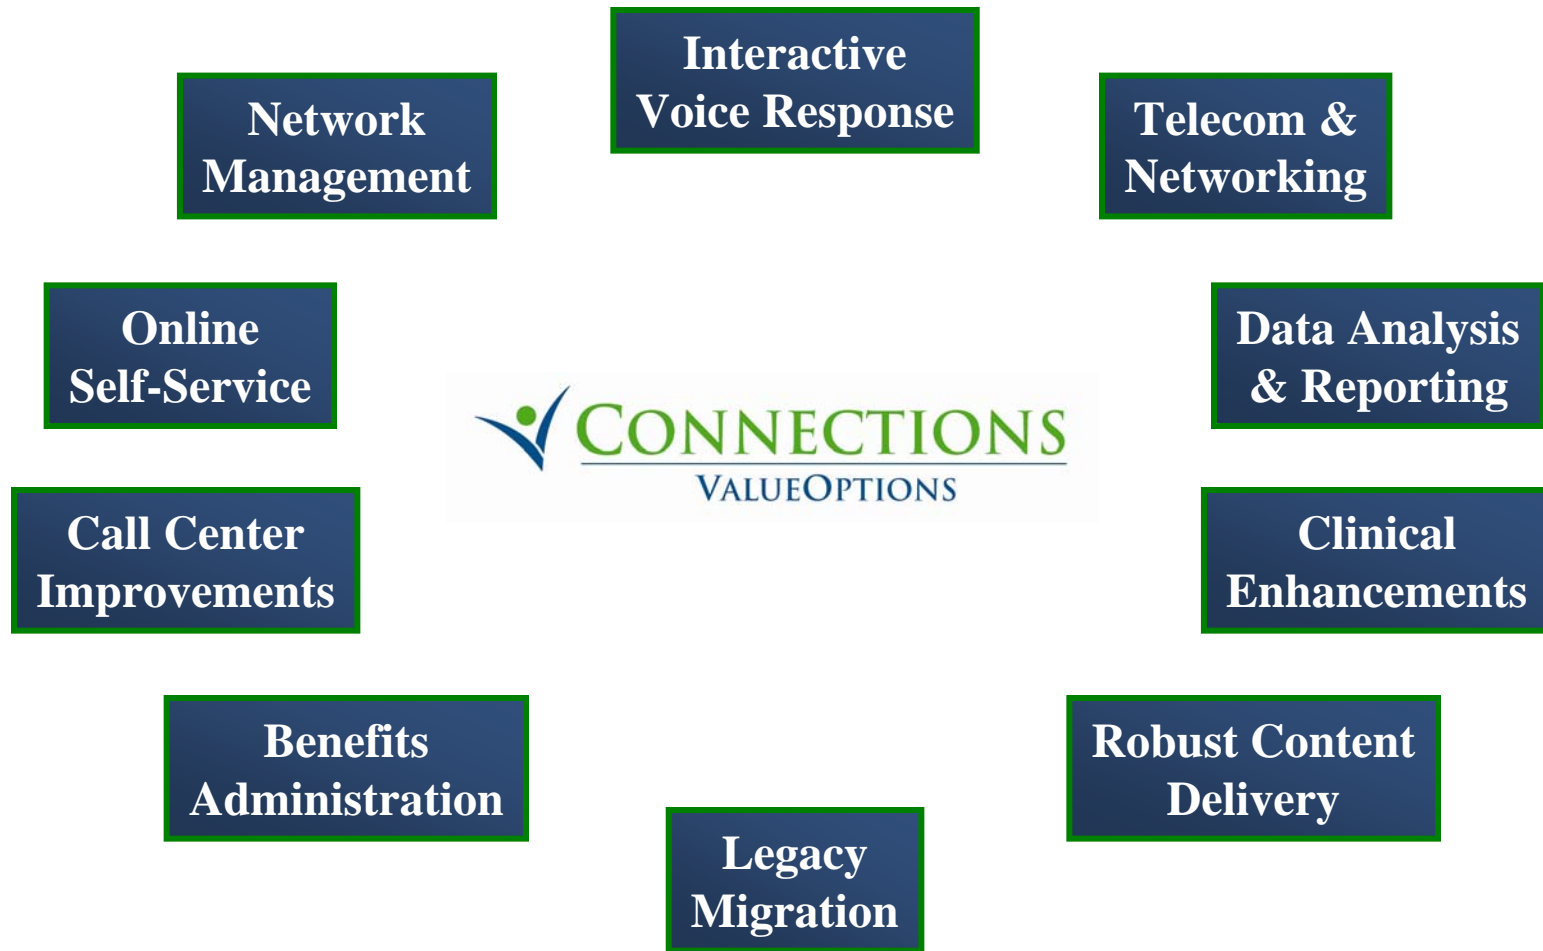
Interactive Voice Response

Network Management

Telecom & Networking

Online Self-Service

CONNECTIONS
VALUEOPTIONS

Data Analysis & Reporting

Call Center Improvements

Clinical Enhancements

Benefits Administration

Robust Content Delivery

Legacy Migration